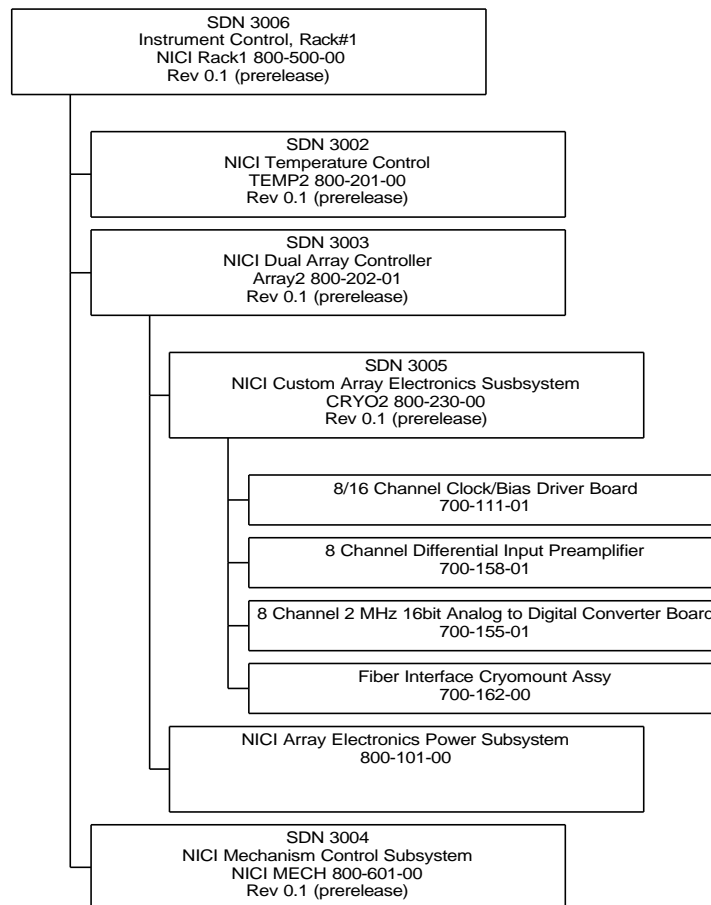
SDN 3006
Instrument Control, Rack#1
NICI Rack1 800-500-00
Rev 0.1 (prerelease)

SDN 3002
NICI Temperature Control
TEMP2 800-201-00
Rev 0.1 (prerelease)

SDN 3003
NICI Dual Array Controller
Array2 800-202-01
Rev 0.1 (prerelease)

SDN 3005
NICI Custom Array Electronics Susbsystem
CRYO2 800-230-00
Rev 0.1 (prerelease)

8/16 Channel Clock/Bias Driver Board
700-111-01

8 Channel Differential Input Preamplifier
700-158-01

8 Channel 2 MHz 16bit Analog to Digital Converter Board
700-155-01

Fiber Interface Cryomount Assy
700-162-00

NICI Array Electronics Power Subsystem
800-101-00

SDN 3004
NICI Mechanism Control Subsystem
NICI MECH 800-601-00
Rev 0.1 (prerelease)